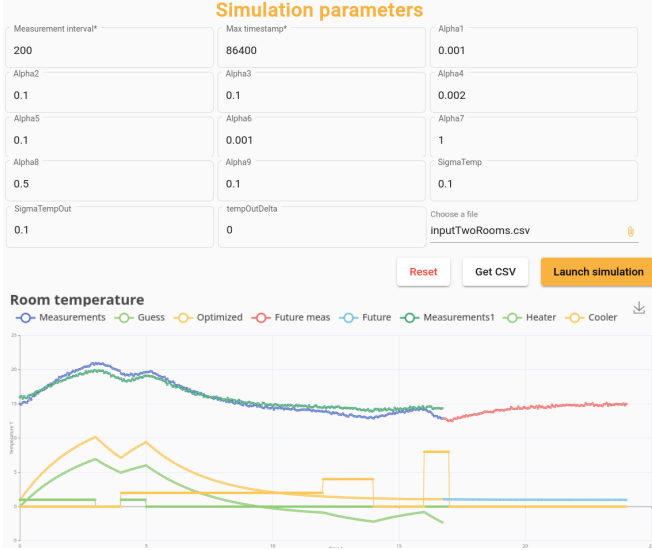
Simulation parameters

Measurement interval*
200

Max timestamp*
86400

Alpha1
0.001

Alpha2
0.1

Alpha3
0.1

Alpha4
0.002

Alpha5
0.1

Alpha6
0.001

Alpha7
1

Alpha8
0.5

Alpha9
0.1

SigmaTemp
0.1

SigmaTempOut
0.1

tempOutDelta
0

Choose a file
inputTwoRooms.csv

Reset

Get CSV

Launch simulation

Room temperature

Measurements Guess Optimized Future meas Future Measurements1 Heater Cooler

25

20

15

10

5

0

-5

0

5

10

15

20

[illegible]

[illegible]